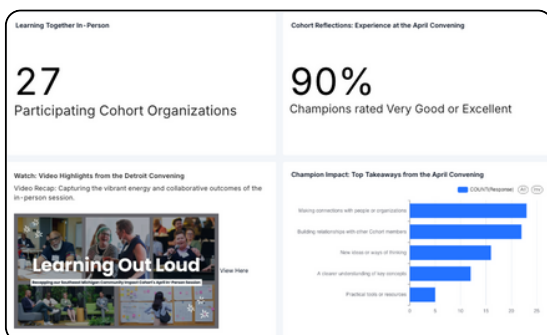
Learning Together In-Person

27
Participating Cohort Organizations

Cohort Reflections: Experience at the April Convening

90%
Champions rated Very Good or Excellent

Watch: Video Highlights from the Detroit Convening

Video Recap: Capturing the vibrant energy and collaborative outcomes of the in-person session.

Learning Out Loud

Recapping our Southeast Michigan Community Impact Cohort's April In-Person Session

View Here

Champion Impact: Top Takeaways from the April Convening

COUNT(Responder)

Making connections with people or organizations

Building relationships with other Cohort members

New ideas or ways of thinking

A clearer understanding of key concepts

Practical tools or resources

0 5 10 15 20 25